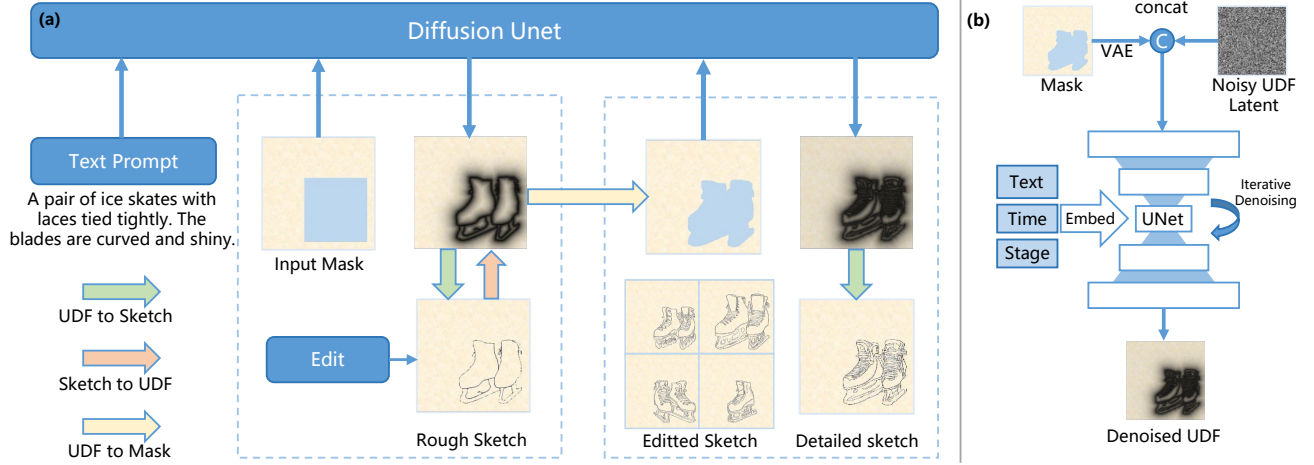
(a)

Diffusion Unet

Text Prompt

A pair of ice skates with laces tied tightly. The blades are curved and shiny.

UDF to Sketch

Sketch to UDF

UDF to Mask

Input Mask

Edit

Rough Sketch

Editted Sketch

Detailed sketch

(b)

concat

Mask

VAE

C

Noisy UDF Latent

Text

Time

Stage

Embed

UNet

Iterative Denoising

Denoised UDF